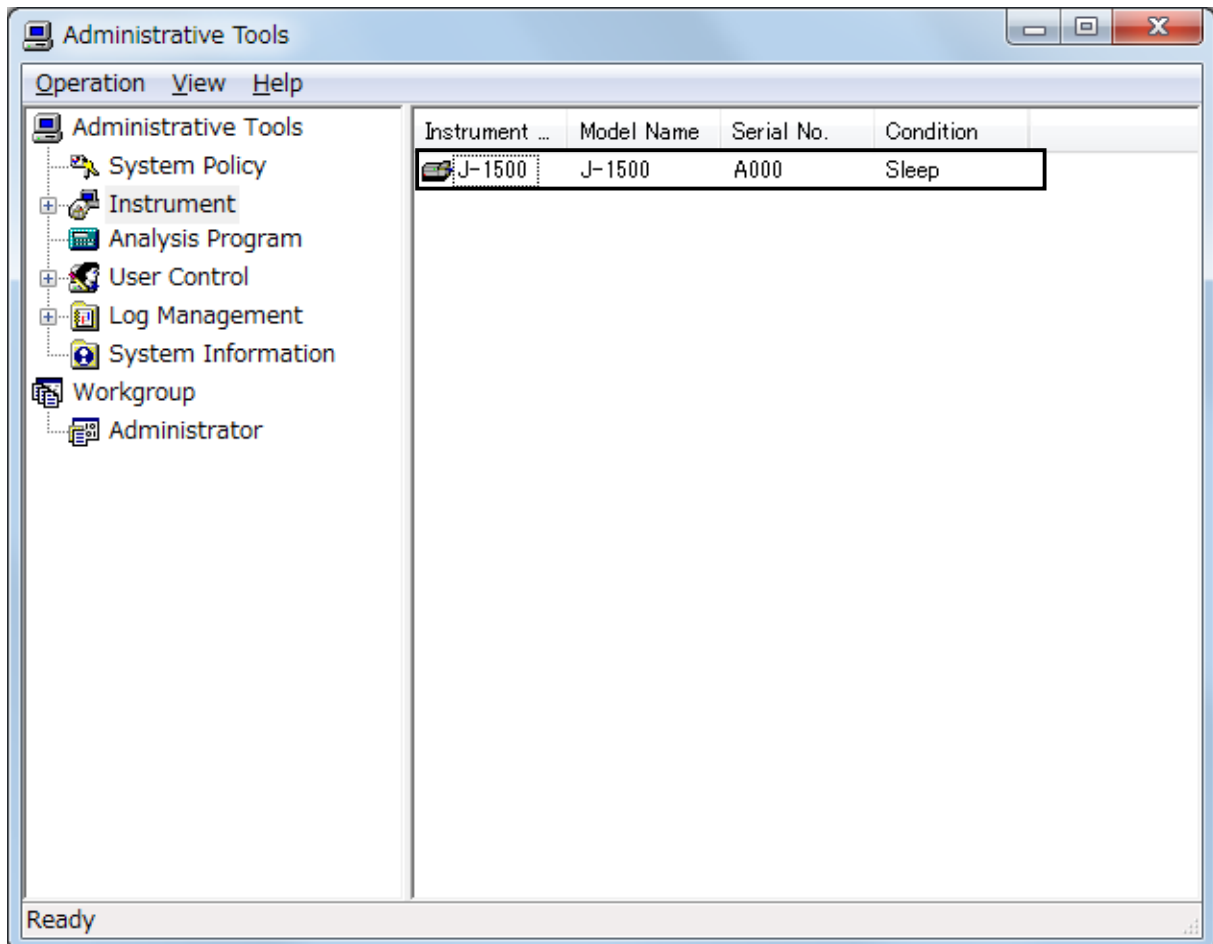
Administrative Tools

Operation View Help

Administrative Tools
System Policy
Instrument
Analysis Program
User Control
Log Management
System Information
Workgroup
Administrator

| Instrument ... | Model Name | Serial No. | Condition |
|---|---|---|---|
| J-1500 | J-1500 | A000 | Sleep |

Ready